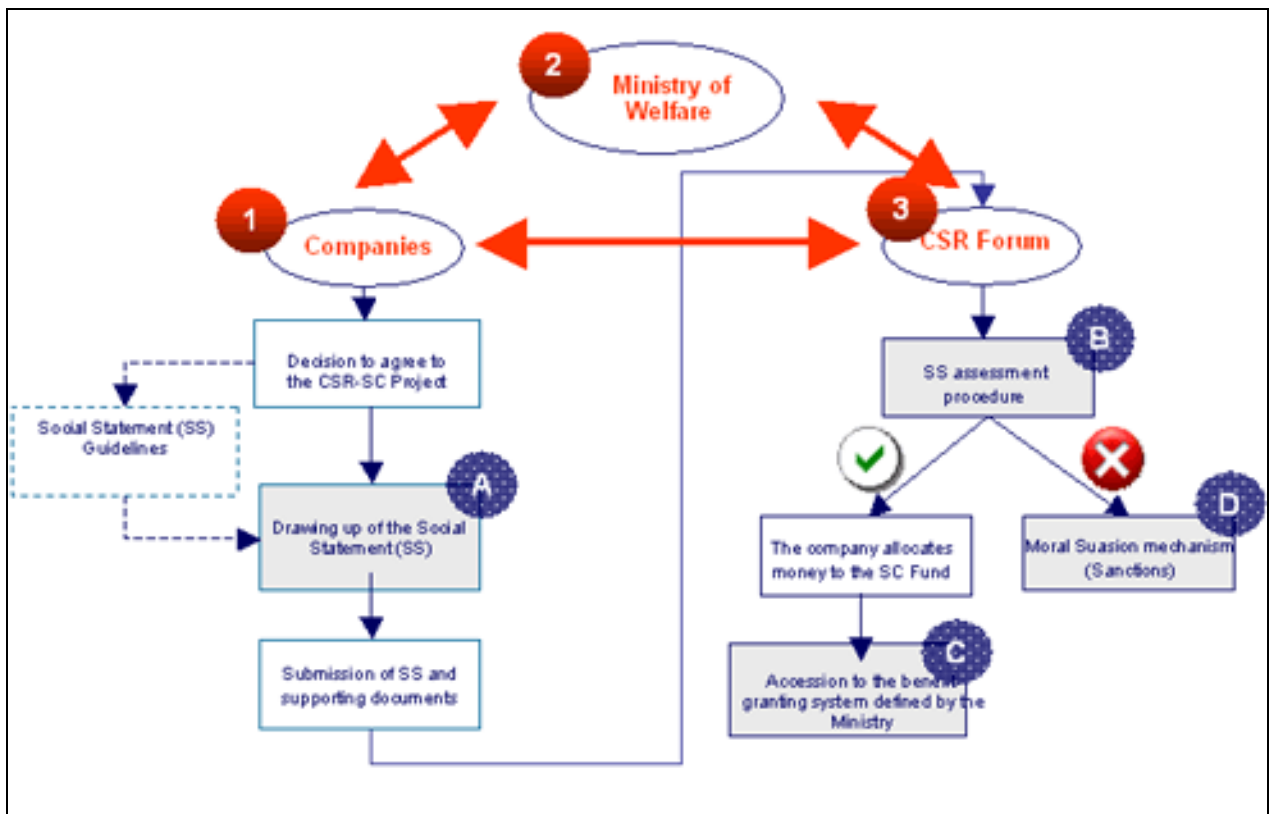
2
Ministry of Welfare

1
Companies

3
CSR Forum

Decision to agree to the CSR-SC Project

Social Statement (SS) Guidelines

A
Drawing up of the Social Statement (SS)

Submission of SS and supporting documents

B
SS assessment procedure

The company allocates money to the SC Fund

D
Moral Suasion mechanism (Sanctions)

C
Accession to the benefit granting system defined by the Ministry